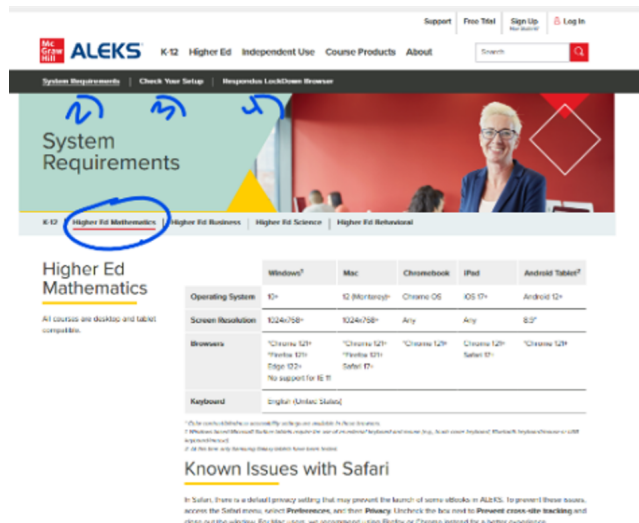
Support | Free Trial | Sign Up | Log In

Mc Graw Hill ALEKS K-12 Higher Ed Independent Use Course Products About Search

System Requirements | Check Your Setup | Respondus LockDown Browser

System Requirements

K-12 | Higher Ed Mathematics | Higher Ed Business | Higher Ed Science | Higher Ed Behavioral

Higher Ed Mathematics

All courses are desktop and tablet compatible.

| | Windows¹ | Mac | Chromebook | iPad | Android Tablet² |
|---|---|---|---|---|---|
| Operating System | 10+ | 12 (Monterey)+ | Chrome OS | iOS 17+ | Android 12+ |
| Screen Resolution | 1024x768+ | 1024x768+ | Any | Any | 8.0" |
| Browsers | *Chrome 121+ *Firefox 121+ Edge 122+ No support for IE 11 | *Chrome 121+ *Firefox 121+ Safari 17+ | *Chrome 121+ | Chrome 121+ Safari 17+ | *Chrome 121+ |
| Keyboard | English (United States) | | | | |

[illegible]

Known Issues with Safari

In Safari, there is a default privacy setting that may prevent the launch of some eBooks in ALEKS. To prevent these issues, access the Safari menu, select Preferences, and then Privacy. Uncheck the box next to Prevent cross-site tracking and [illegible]